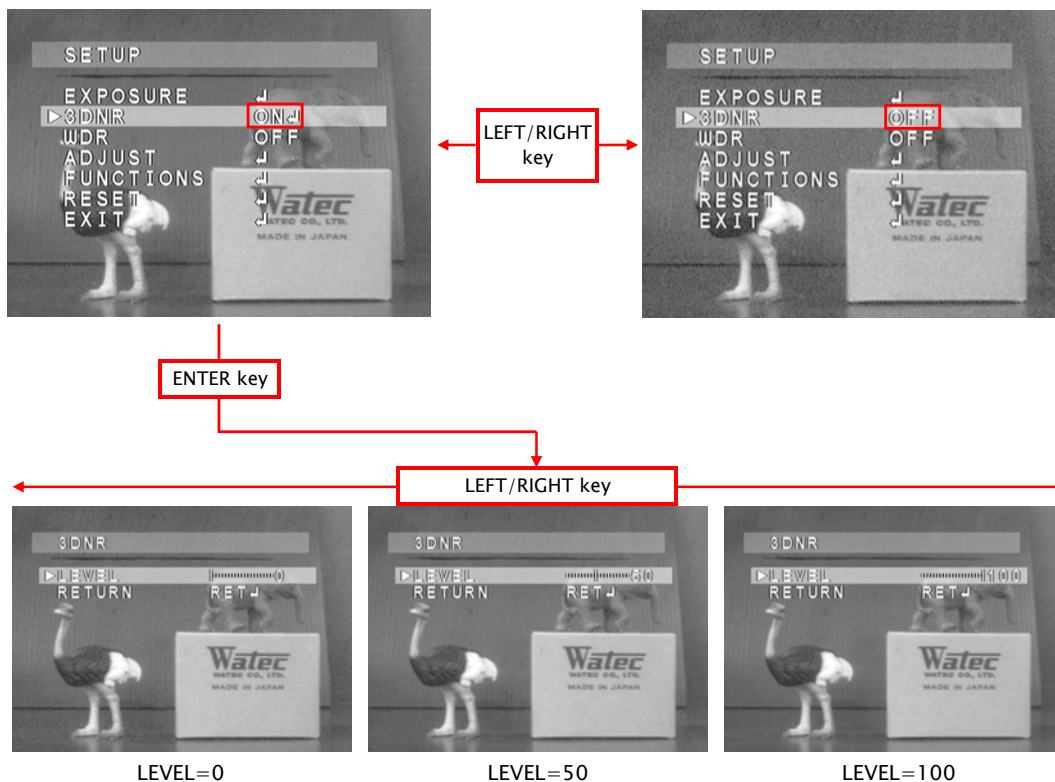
SETUP

EXPOSURE ↵
▷3DNR ON↵
WDR OFF
ADJUST ↵
FUNCTIONS ↵
RESET ↵
EXIT ↵

Watec
WATEC CO., LTD.
MADE IN JAPAN

LEFT/RIGHT key

SETUP

EXPOSURE ↵
▷3DNR OFF
WDR OFF
ADJUST ↵
FUNCTIONS ↵
RESET ↵
EXIT ↵

Watec
WATEC CO., LTD.
MADE IN JAPAN

ENTER key

LEFT/RIGHT key

3DNR
▷LEVEL 0
RETURN RET↵
Watec
WATEC CO., LTD.
MADE IN JAPAN

LEVEL=0

3DNR
▷LEVEL 50
RETURN RET↵
Watec
WATEC CO., LTD.
MADE IN JAPAN

LEVEL=50

3DNR
▷LEVEL 100
RETURN RET↵
Watec
WATEC CO., LTD.
MADE IN JAPAN

LEVEL=100